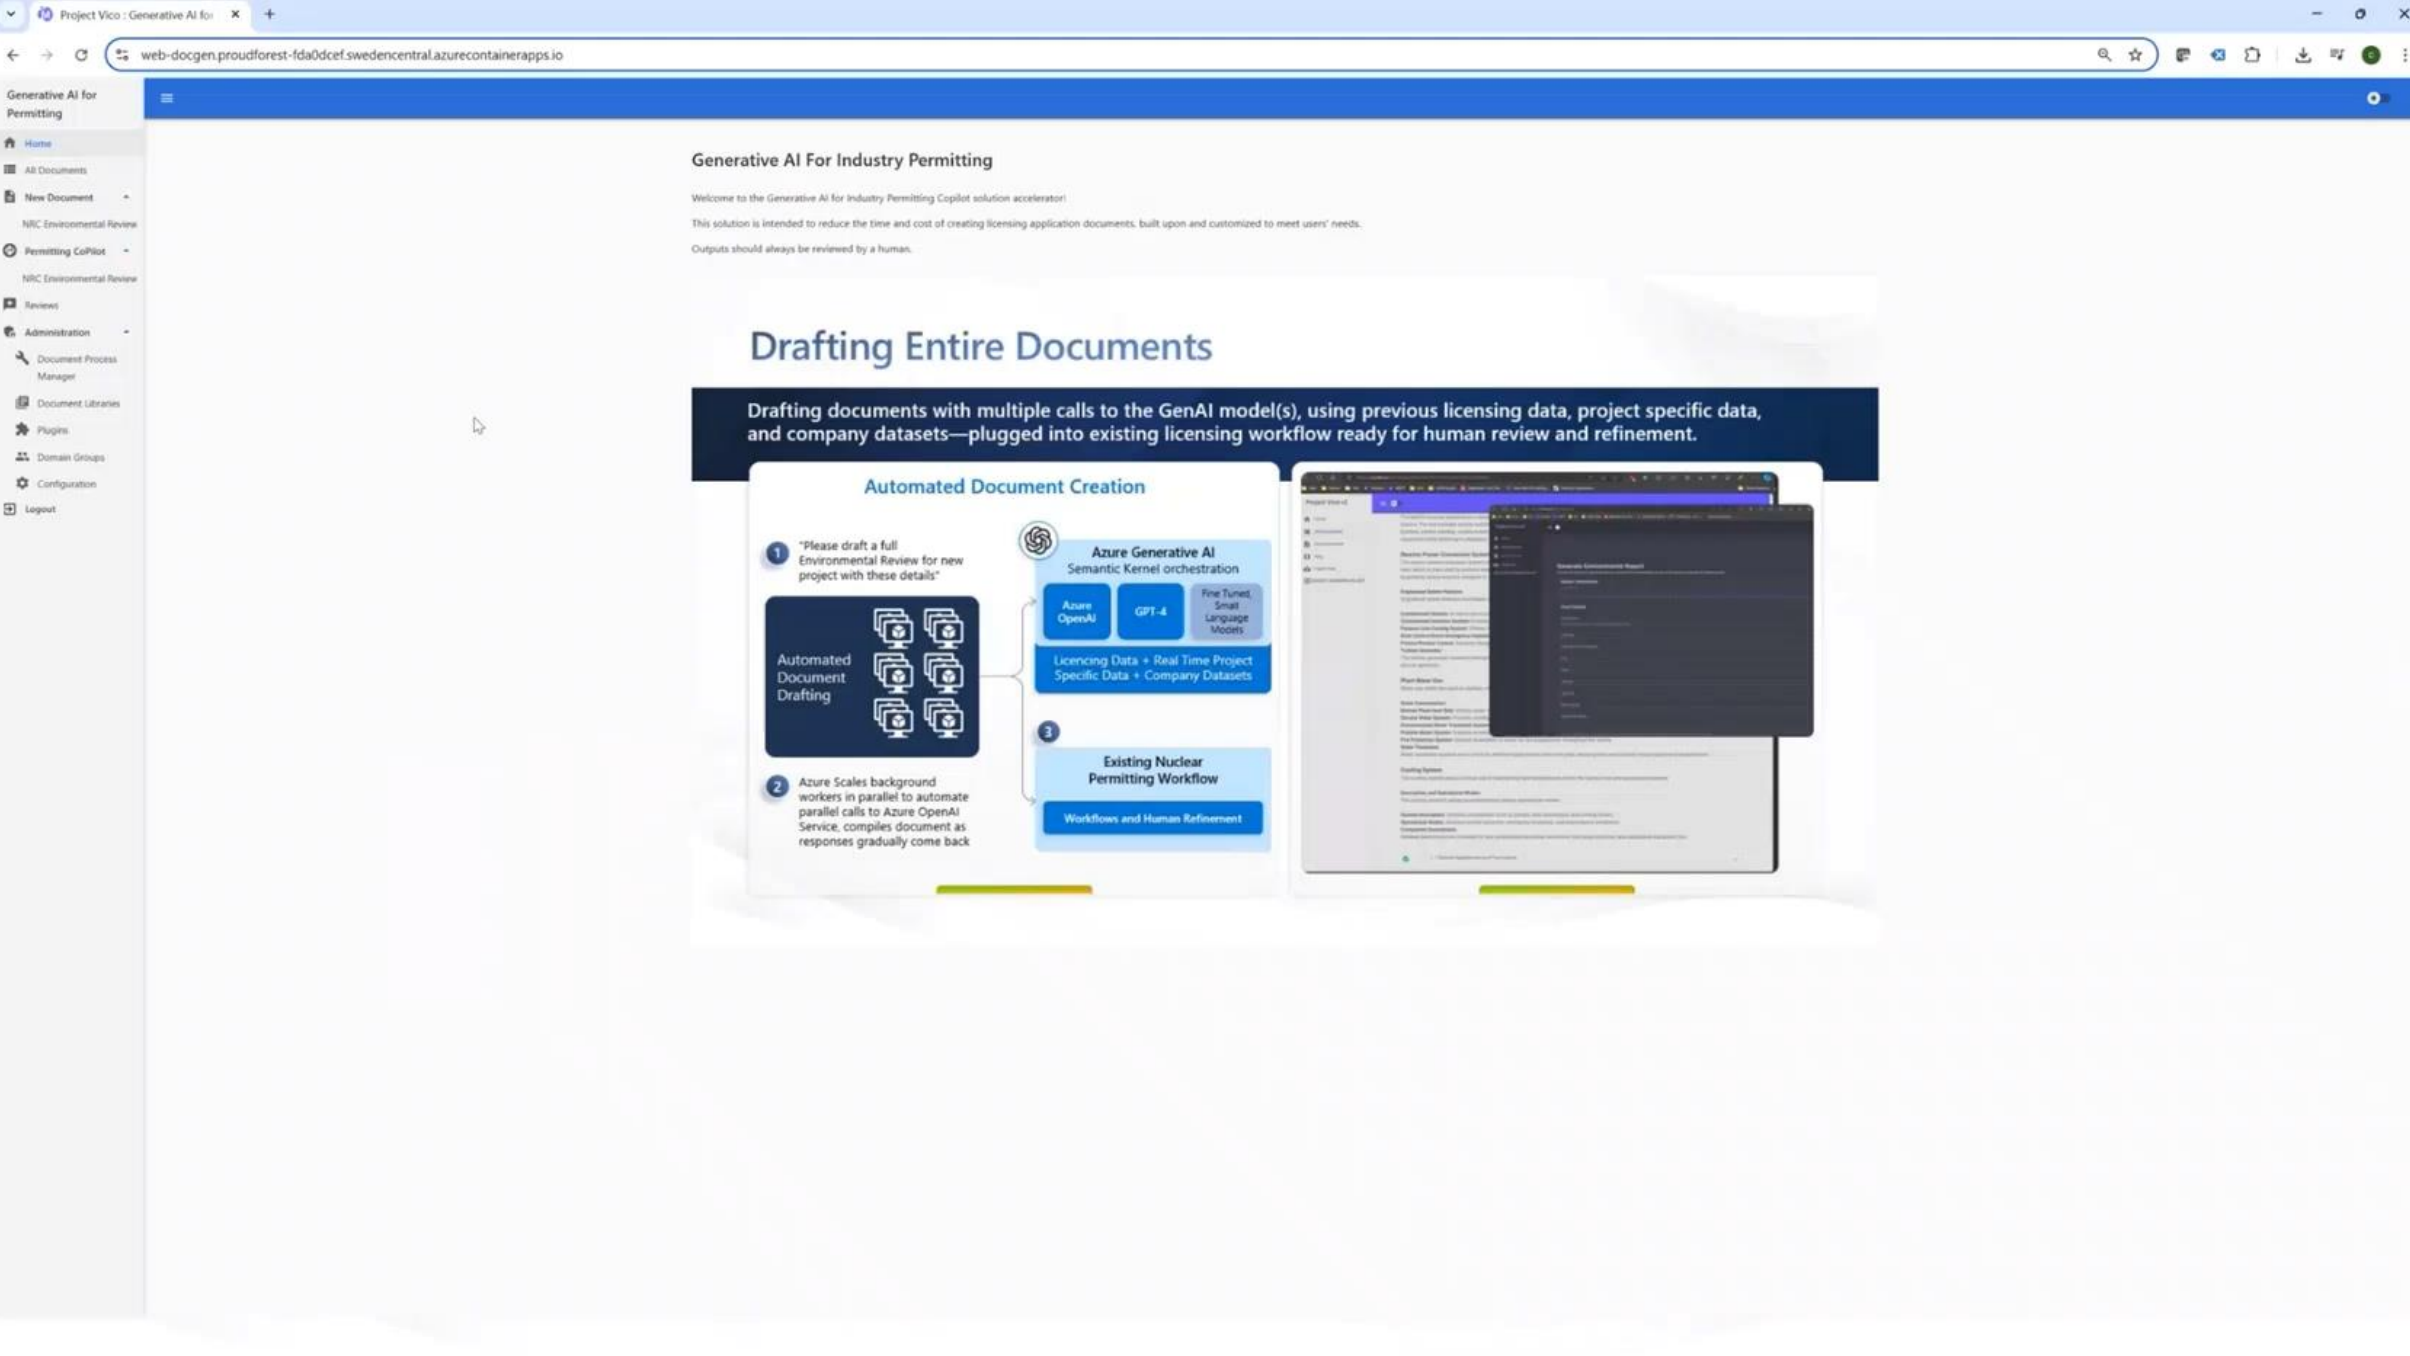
Project Vico : Generative AI for

web-docgen.proudforest-fda0dcef.swedencentral.azurecontainerapps.io

Generative AI for Permitting

Home
All Documents
New Document
NRC Environmental Review
Permitting CoPilot
NRC Environmental Review
Reviews
Administration
Document Process Manager
Document Libraries
Plugins
Domain Groups
Configuration
Logout

Generative AI For Industry Permitting

Welcome to the Generative AI for Industry Permitting Copilot solution accelerator!

This solution is intended to reduce the time and cost of creating licensing application documents, built upon and customized to meet users' needs.

Outputs should always be reviewed by a human.

Drafting Entire Documents

Drafting documents with multiple calls to the GenAI model(s), using previous licensing data, project specific data, and company datasets—plugged into existing licensing workflow ready for human review and refinement.

Automated Document Creation

1 "Please draft a full Environmental Review for new project with these details"

Automated Document Drafting

2 Azure Scales background workers in parallel to automate parallel calls to Azure OpenAI Service, compiles document as responses gradually come back

Azure Generative AI
Semantic Kernel orchestration

Azure OpenAI
GPT-4
Fine Tuned, Small Language Models

Licencing Data + Real Time Project Specific Data + Company Datasets

3

Existing Nuclear Permitting Workflow

Workflows and Human Refinement